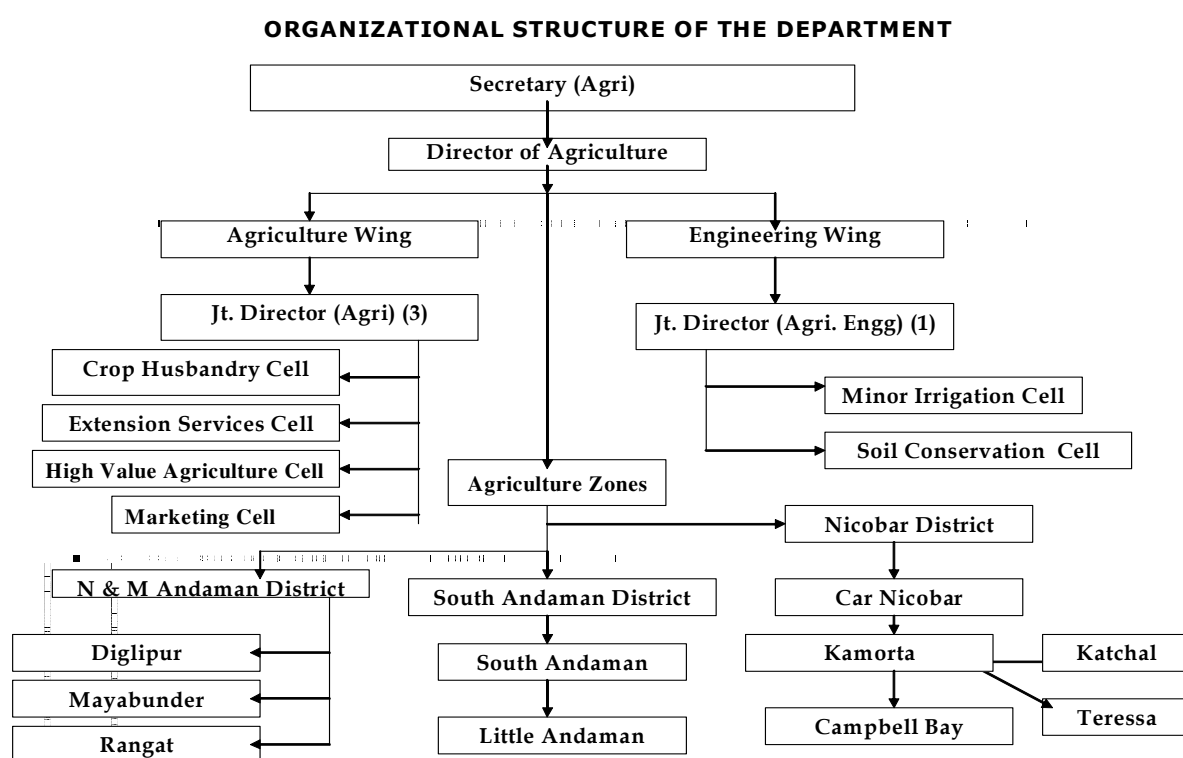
ORGANIZATIONAL STRUCTURE OF THE DEPARTMENT

Secretary (Agri)

Director of Agriculture

Agriculture Wing

Engineering Wing

Jt. Director (Agri) (3)

Jt. Director (Agri. Engg) (1)

Crop Husbandry Cell

Extension Services Cell

High Value Agriculture Cell

Marketing Cell

Minor Irrigation Cell

Soil Conservation Cell

Agriculture Zones

Nicobar District

N & M Andaman District

South Andaman District

Car Nicobar

Diglipur

Mayabunder

Rangat

South Andaman

Little Andaman

Kamorta

Katchal

Teressa

Campbell Bay